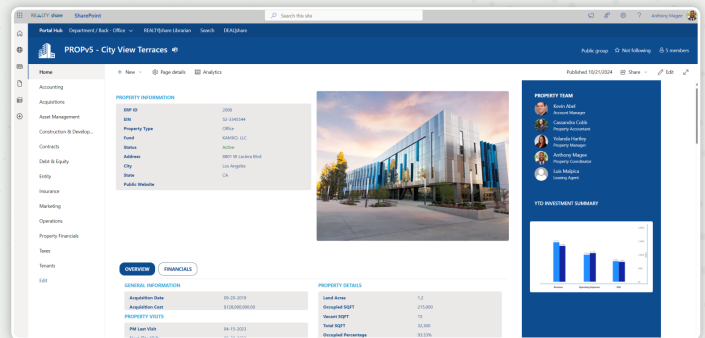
REALTY|share SharePoint

Search this site

Anthony Magee

Portal Hub Department / Back - Office REALTY|share Librarian Search DEAL|share

PROPv5 - City View Terraces

Public group Not following 5 members

Home
Accounting
Acquisitions
Asset Management
Construction & Develop...
Contracts
Debt & Equity
Entity
Insurance
Marketing
Operations
Property Financials
Taxes
Tenants
Edit

New Page details Analytics

Published 10/21/2024 Share Edit

PROPERTY INFORMATION

| | |
|---|---|
| ERP ID | 2008 |
| EIN | 52-3345544 |
| Property Type | Office |
| Fund | KIMIRO, LLC |
| Status | Active |
| Address | 8801 W Lectera Blvd |
| City | Los Angeles |
| State | CA |
| Public Website | |

PROPERTY TEAM

Kevin Abel
Account Manager

Cassandra Cobb
Property Accountant

Yolanda Hartley
Property Manager

Anthony Magee
Property Coordinator

Luis Malpica
Leasing Agent

YTD INVESTMENT SUMMARY

OVERVIEW FINANCIALS

GENERAL INFORMATION

| | |
|---|---|
| Acquisition Date | 09-29-2019 |
| Acquisition Cost | $128,000,000.00 |

PROPERTY VISITS

| | |
|---|---|
| PM Last Visit | 04-15-2023 |

PROPERTY DETAILS

| | |
|---|---|
| Land Acres | 1.2 |
| Occupied SQFT | 215,000 |
| Vacant SQFT | 10 |
| Total SQFT | 32,300 |
| Occupied Percentage | 93.33% |